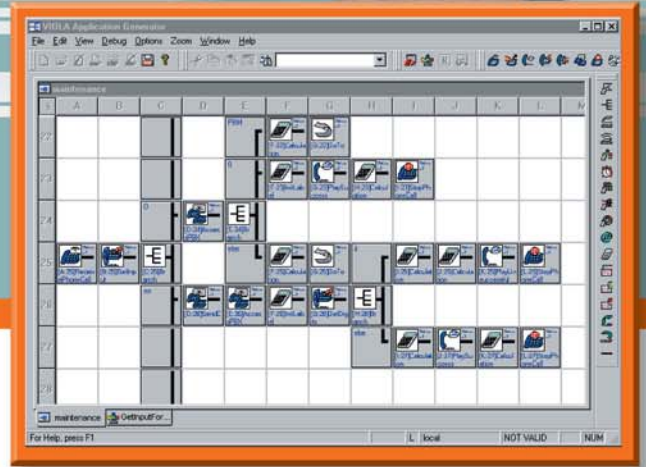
VISILA Application Generator

File Edit View Debug Options Zoom Window Help

maintenance

| | A | B | C | D | E | F | G | H | I | J | K | L | M |
|---|---|---|---|---|---|---|---|---|---|---|---|---|---|
| 22 | | | | | PBM | | | | | | | | |
| 23 | | | | | 0 | | | | | | | | |
| 24 | | | 0 | | | | | | | | | | |
| 25 | | | | | else | | | 4 | | | | | |
| 26 | | | so | | | | | | | | | | |
| 27 | | | | | | | | else | | | | | |
| 28 | | | | | | | | | | | | | |

maintenance | GetInputFor...

For Help, press F1 | L | local | NOT VALID | NUM